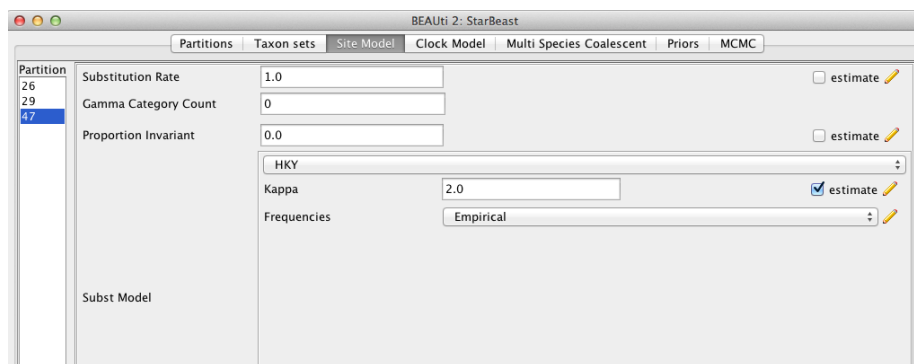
BEAUti 2: StarBeast

Partitions | Taxon sets | Site Model | Clock Model | Multi Species Coalescent | Priors | MCMC

Partition
26
29
47

Substitution Rate 1.0 estimate

Gamma Category Count 0

Proportion Invariant 0.0 estimate

HKY

Kappa 2.0 estimate

Frequencies Empirical

Subst Model